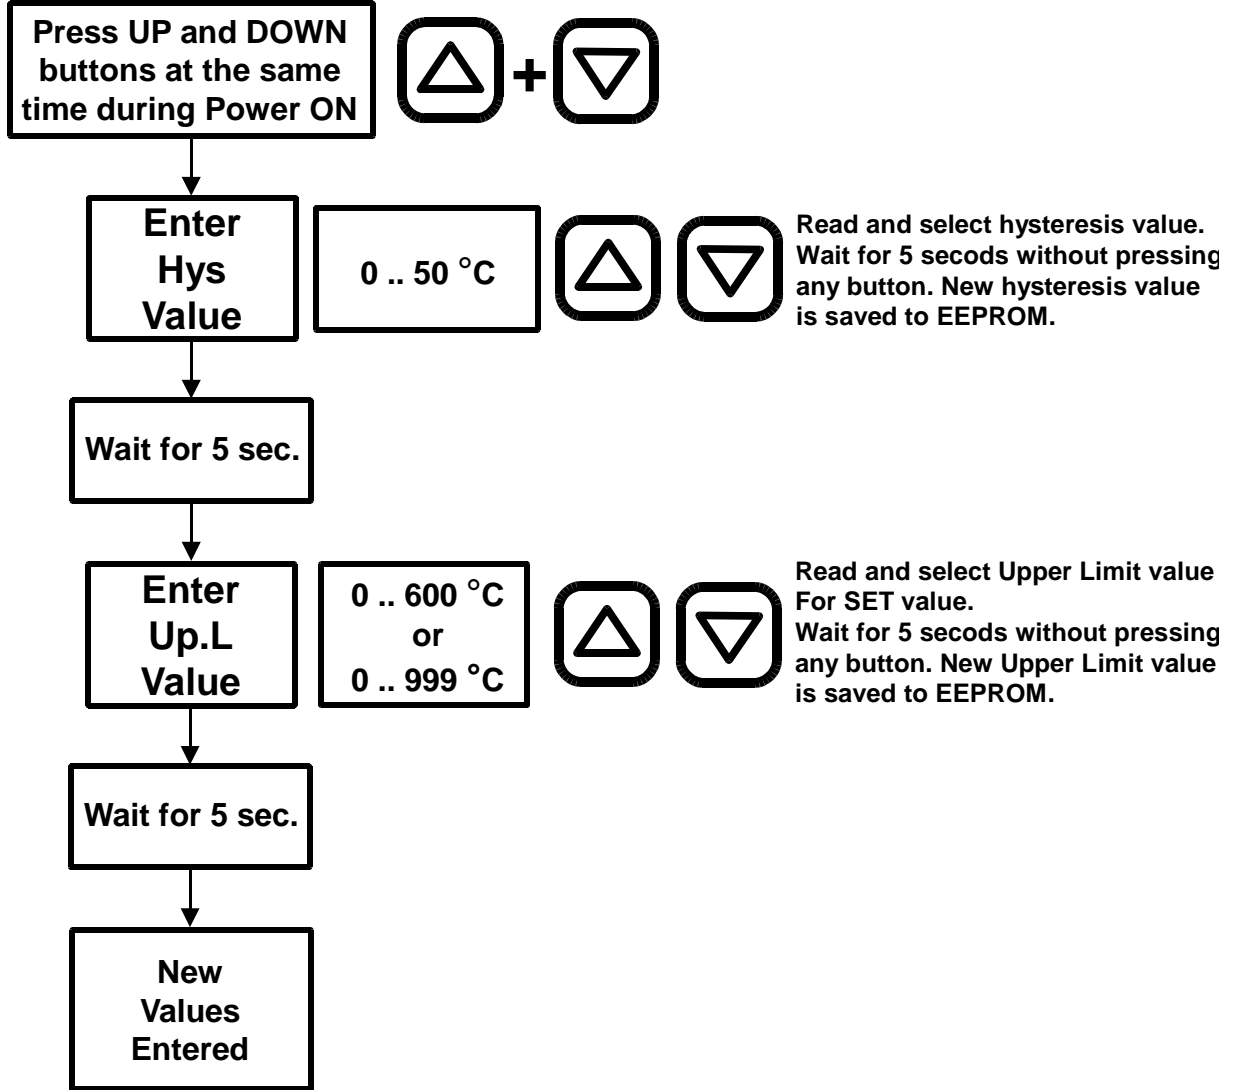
Press UP and DOWN buttons at the same time during Power ON

+

Enter Hys Value

0 .. 50 °C

Read and select hysteresis value. Wait for 5 secods without pressing any button. New hysteresis value is saved to EEPROM.

Wait for 5 sec.

Enter Up.L Value

0 .. 600 °C
or
0 .. 999 °C

Read and select Upper Limit value For SET value.
Wait for 5 secods without pressing any button. New Upper Limit value is saved to EEPROM.

Wait for 5 sec.

New Values Entered